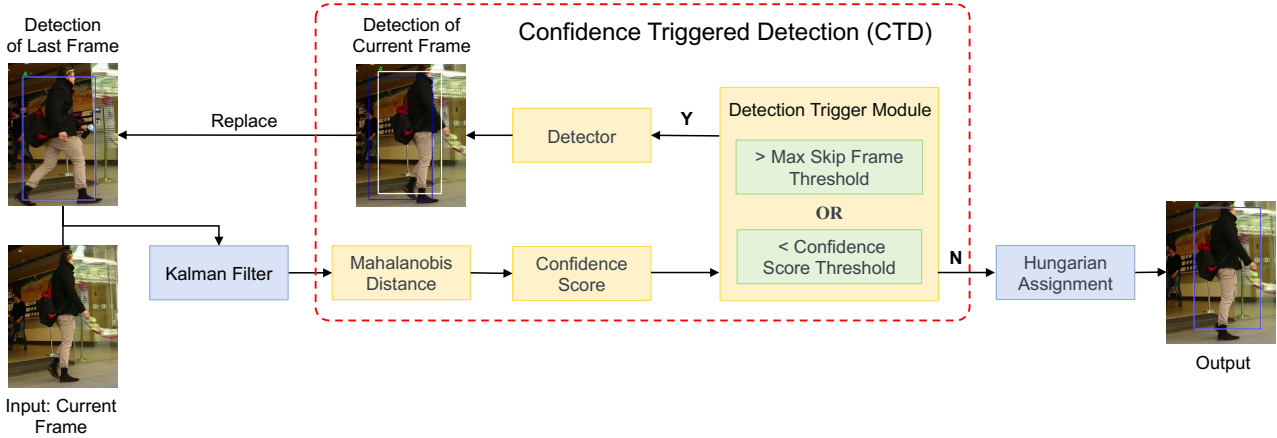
Detection of Last Frame

Detection of Current Frame

Confidence Triggered Detection (CTD)

Replace

Detector

Y

Detection Trigger Module

> Max Skip Frame Threshold

OR

< Confidence Score Threshold

Kalman Filter

Mahalanobis Distance

Confidence Score

N

Hungarian Assignment

Input: Current Frame

Output